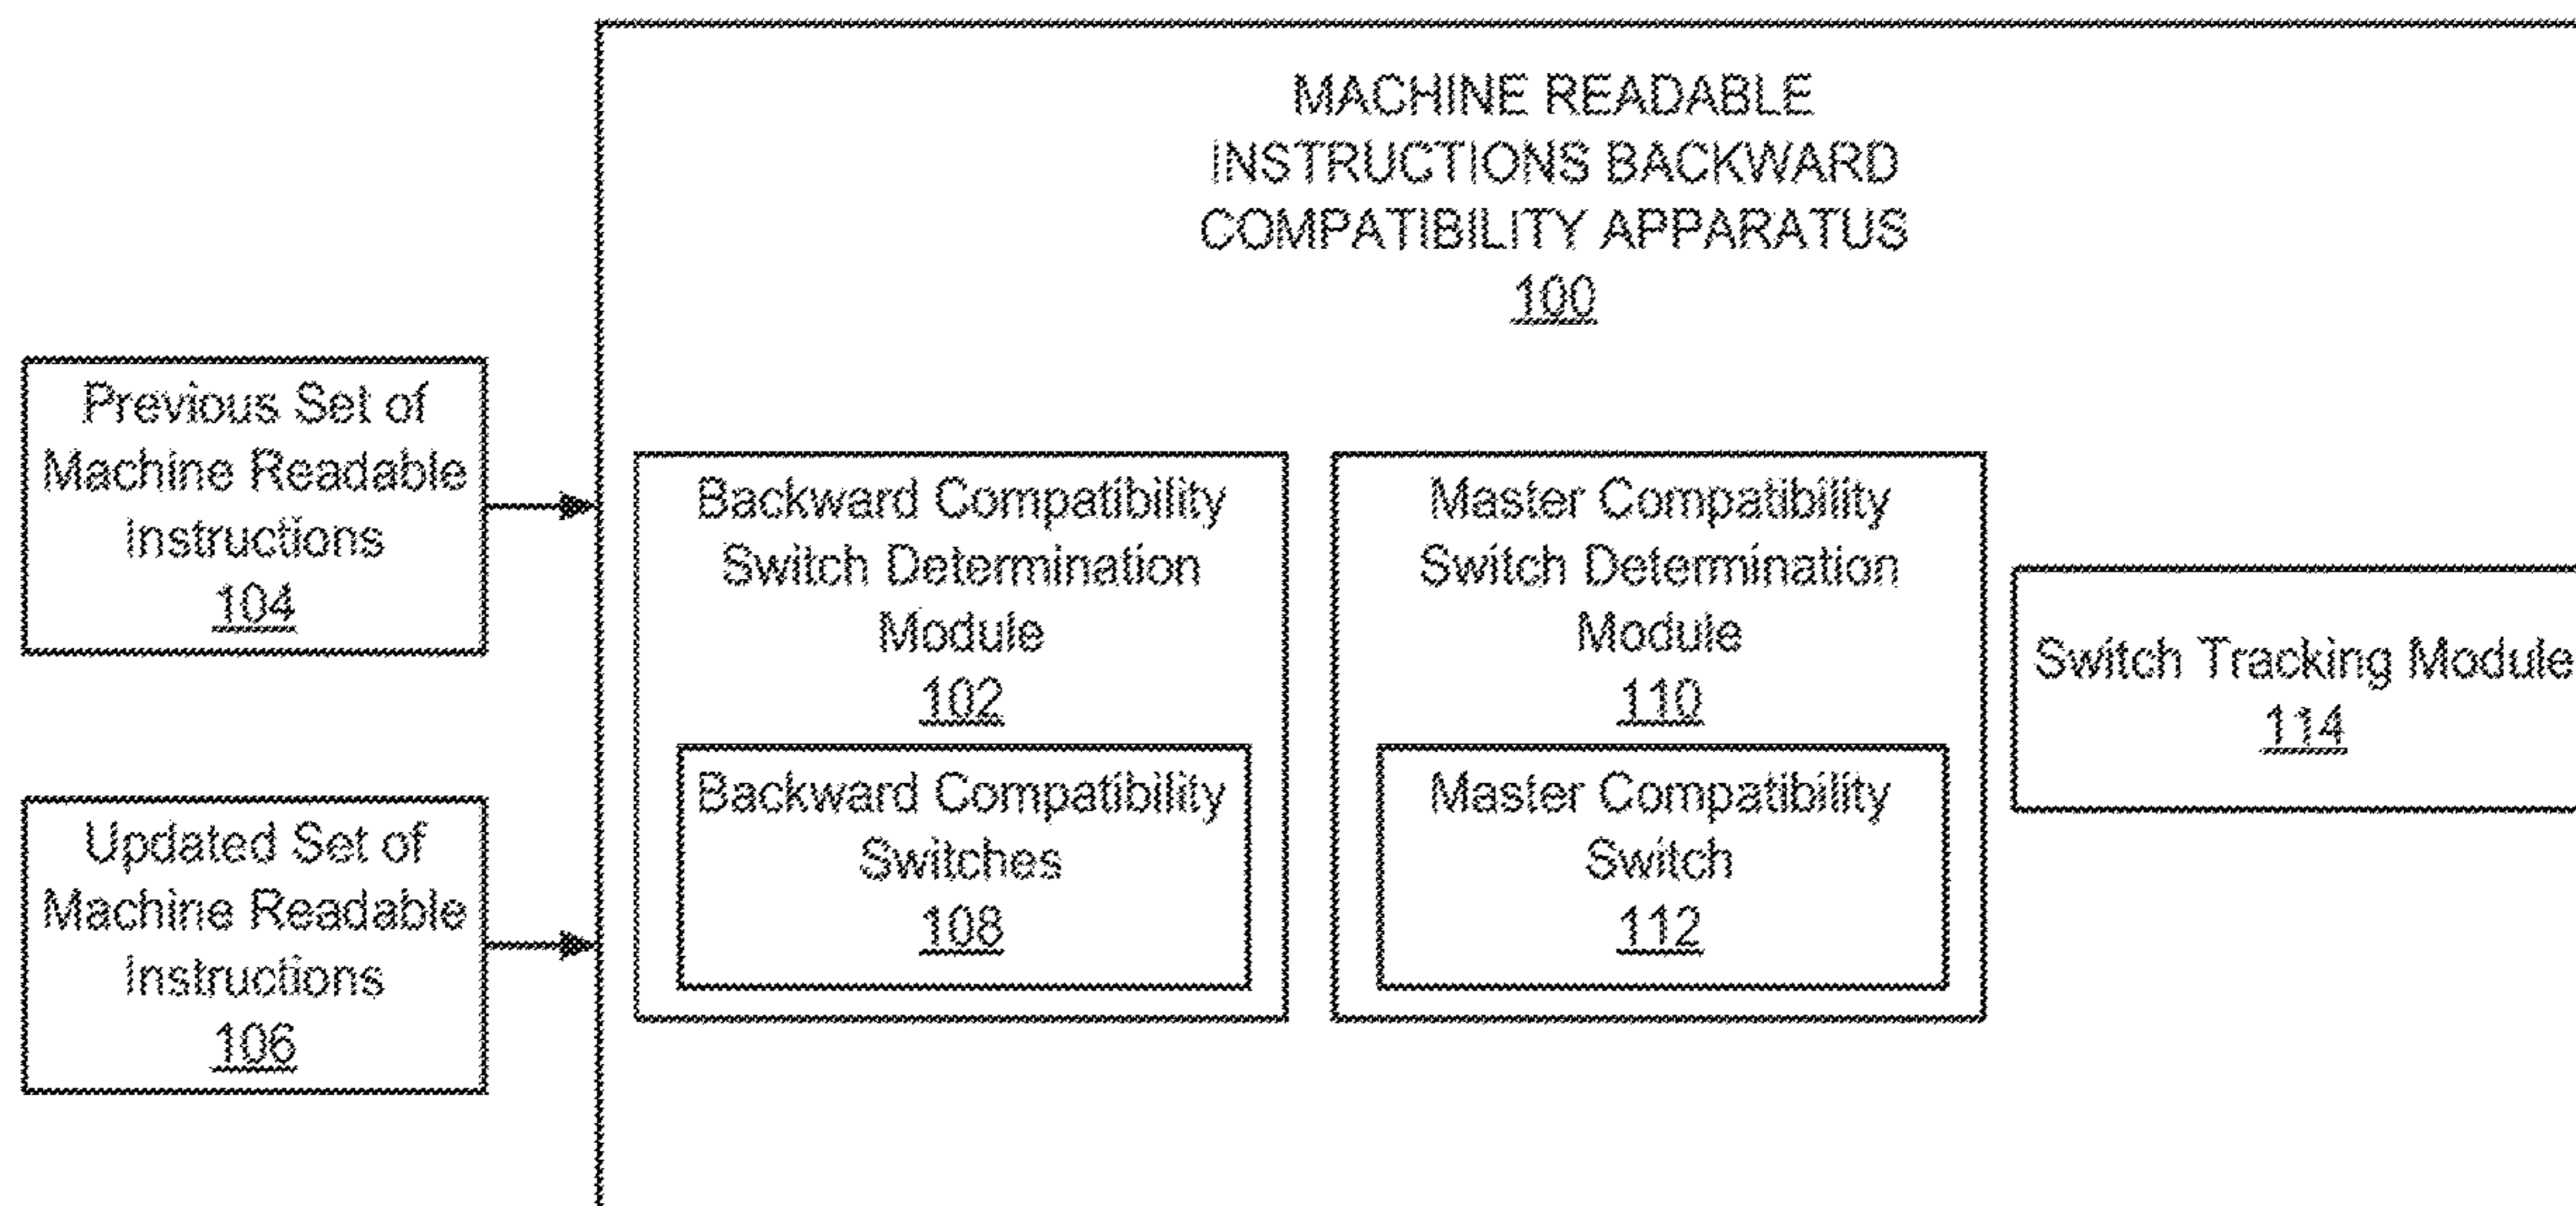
MACHINE READABLE INSTRUCTIONS BACKWARD COMPATIBILITY APPARATUS
100

Previous Set of Machine Readable Instructions
104

Updated Set of Machine Readable Instructions
106

Backward Compatibility Switch Determination Module
102

Backward Compatibility Switches
108

Master Compatibility Switch Determination Module
110

Master Compatibility Switch
112

Switch Tracking Module
114